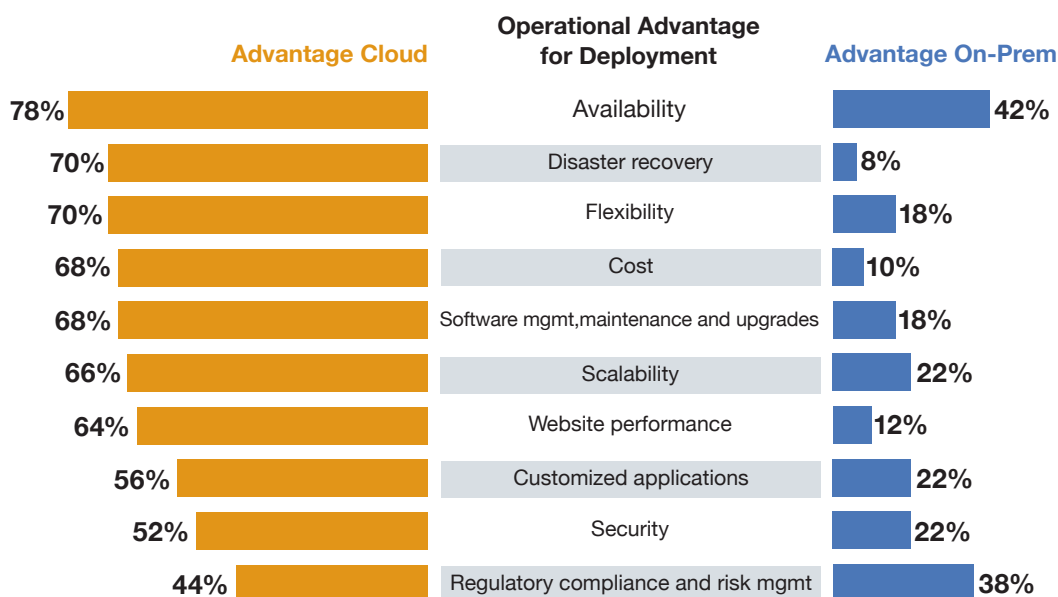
Advantage Cloud

Operational Advantage for Deployment

Advantage On-Prem

| Advantage Cloud | Operational Advantage for Deployment | Advantage On-Prem |
|---|---|---|
| 78% | Availability | 42% |
| 70% | Disaster recovery | 8% |
| 70% | Flexibility | 18% |
| 68% | Cost | 10% |
| 68% | Software mgmt,maintenance and upgrades | 18% |
| 66% | Scalability | 22% |
| 64% | Website performance | 12% |
| 56% | Customized applications | 22% |
| 52% | Security | 22% |
| 44% | Regulatory compliance and risk mgmt | 38% |